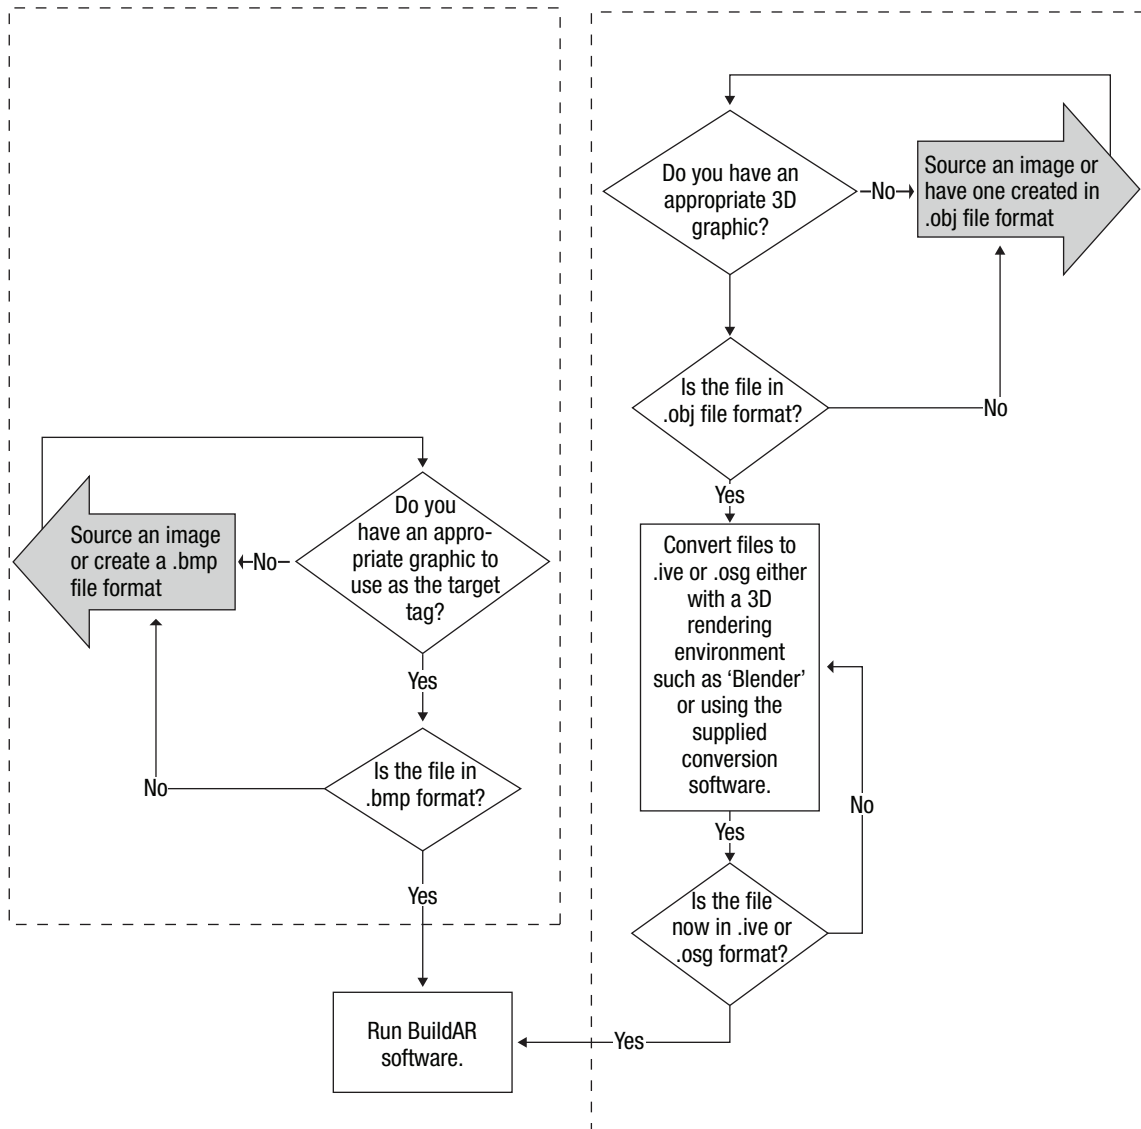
Do you have an appropriate 3D graphic?

No

Source an image or have one created in .obj file format

Is the file in .obj file format?

No

Yes

Convert files to .ive or .osg either with a 3D rendering environment such as 'Blender' or using the supplied conversion software.

Yes

No

Is the file now in .ive or .osg format?

Yes

Do you have an appropriate graphic to use as the target tag?

No

Source an image or create a .bmp file format

Yes

Is the file in .bmp format?

No

Yes

Run BuildAR software.